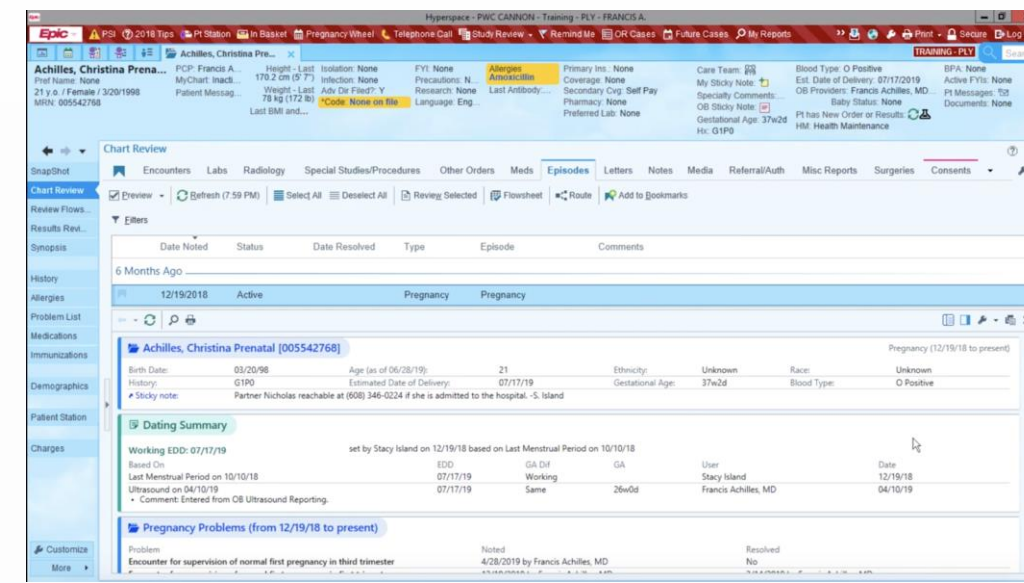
Hyperspace - PWC CANNON - Training - PLY - FRANCIS A.

Epic | PSI | 2018 Tips | Pt Station | In Basket | Pregnancy Wheel | Telephone Call | Study Review | Remind Me | OR Cases | Future Cases | My Reports | Print | Secure | Log

Achilles, Christina Pre... ×

TRAINING - PLY

Achilles, Christina Prena...
Pref Name: None
21 y.o. / Female / 3/20/1998
MRN: 005542768

PCP: Francis A...
MyChart: Inacti...
Patient Messag...

Height - Last 170.2 cm (5' 7")
Weight - Last 78 kg (172 lb)
Last BMI and...

Isolation: None
Infection: None
Adv Dir Filed?: Y
*Code: None on file

FYI: None
Precautions: N...
Research: None
Language: Eng...

Allergies
Amoxicillin
Last Antibody...

Primary Ins.: None
Coverage: None
Secondary Cvg: Self Pay
Pharmacy: None
Preferred Lab: None

Care Team:
My Sticky Note:
Specialty Comments:...
OB Sticky Note:
Gestational Age: 37w2d
Hx: G1P0

Blood Type: O Positive
Est. Date of Delivery: 07/17/2019
OB Providers: Francis Achilles, MD...
Baby Status: None
Pt has New Order or Results
HM: Health Maintenance

BPA: None
Active FYIs: None
Pt Messages:
Documents: None

SnapShot
Chart Review
Review Flows...
Results Revi...
Synopsis
History
Allergies
Problem List
Medications
Immunizations
Demographics
Patient Station
Charges
Customize
More

Chart Review

Encounters | Labs | Radiology | Special Studies/Procedures | Other Orders | Meds | Episodes | Letters | Notes | Media | Referral/Auth | Misc Reports | Surgeries | Consents

Preview | Refresh (7:59 PM) | Select All | Deselect All | Review Selected | Flowsheet | Route | Add to Bookmarks

Filters

| Date Noted | Status | Date Resolved | Type | Episode | Comments |
|---|---|---|---|---|---|
| 6 Months Ago | | | | | |
| 12/19/2018 | Active | | Pregnancy | Pregnancy | |

Achilles, Christina Prenatal [005542768]
Pregnancy (12/19/18 to present)

Birth Date: 03/20/98 | Age (as of 06/28/19): 21 | Ethnicity: Unknown | Race: Unknown
History: G1P0 | Estimated Date of Delivery: 07/17/19 | Gestational Age: 37w2d | Blood Type: O Positive
Sticky note: Partner Nicholas reachable at (608) 346-0224 if she is admitted to the hospital. -S. Island

Dating Summary

Working EDD: 07/17/19 set by Stacy Island on 12/19/18 based on Last Menstrual Period on 10/10/18

| Based On | EDD | GA Dif | GA | User | Date |
|---|---|---|---|---|---|
| Last Menstrual Period on 10/10/18 | 07/17/19 | Working | | Stacy Island | 12/19/18 |
| Ultrasound on 04/10/19 | 07/17/19 | Same | 26w0d | Francis Achilles, MD | 04/10/19 |

• Comment: Entered from OB Ultrasound Reporting.

Pregnancy Problems (from 12/19/18 to present)

| Problem | Noted | Resolved |
|---|---|---|
| Encounter for supervision of normal first pregnancy in third trimester | 4/28/2019 by Francis Achilles, MD | No |
| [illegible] | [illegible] | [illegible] |